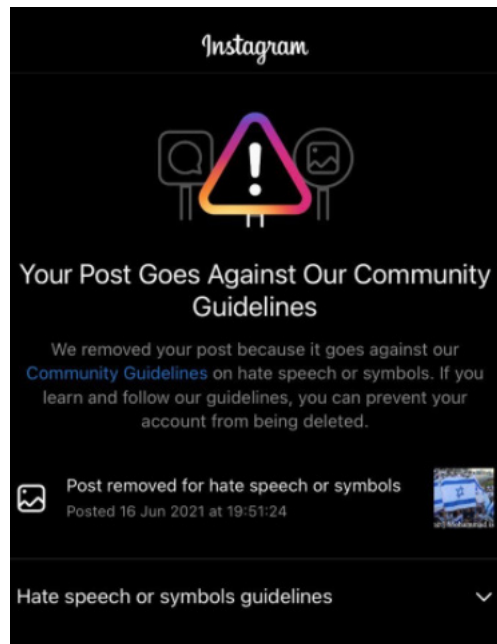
Instagram

Your Post Goes Against Our Community Guidelines

We removed your post because it goes against our Community Guidelines on hate speech or symbols. If you learn and follow our guidelines, you can prevent your account from being deleted.

Post removed for hate speech or symbols
Posted 16 Jun 2021 at 19:51:24

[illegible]

Hate speech or symbols guidelines